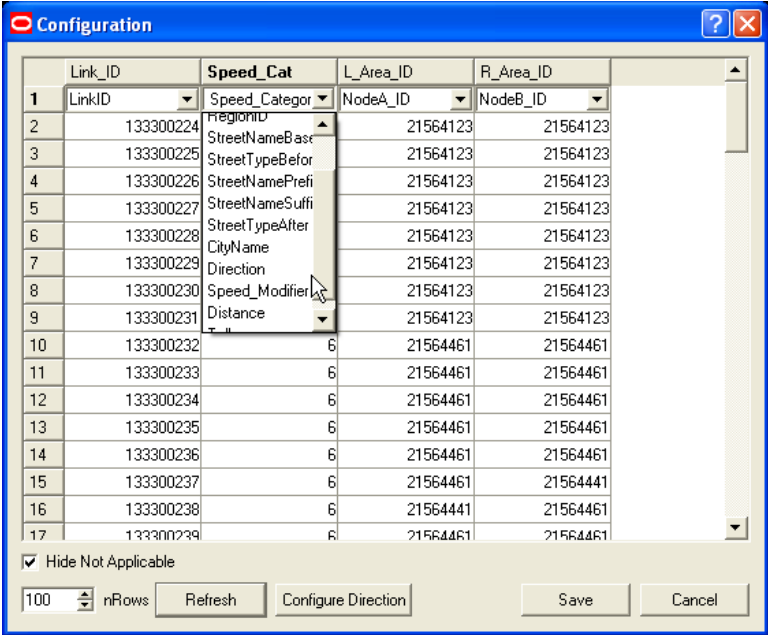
Configuration

| | Link_ID | Speed_Cat | L_Area_ID | R_Area_ID |
|---|---|---|---|---|
| 1 | LinkID | Speed_Categor | NodeA_ID | NodeB_ID |
| 2 | 133300224 | RegionID | 21564123 | 21564123 |
| 3 | 133300225 | StreetNameBase | 21564123 | 21564123 |
| 4 | 133300226 | StreetTypeBefor | 21564123 | 21564123 |
| 5 | 133300227 | StreetNamePrefi | 21564123 | 21564123 |
| 6 | 133300228 | StreetNameSuffi | 21564123 | 21564123 |
| 7 | 133300229 | StreetTypeAfter | 21564123 | 21564123 |
| 8 | 133300230 | CityName | 21564123 | 21564123 |
| 9 | 133300231 | Direction | 21564123 | 21564123 |
| | | Speed_Modifier | | |
| | | Distance | | |
| 10 | 133300232 | 6 | 21564461 | 21564461 |
| 11 | 133300233 | 6 | 21564461 | 21564461 |
| 12 | 133300234 | 6 | 21564461 | 21564461 |
| 13 | 133300235 | 6 | 21564461 | 21564461 |
| 14 | 133300236 | 6 | 21564461 | 21564461 |
| 15 | 133300237 | 6 | 21564461 | 21564441 |
| 16 | 133300238 | 6 | 21564441 | 21564461 |
| 17 | 133300239 | 6 | 21564461 | 21564461 |

Hide Not Applicable

100 nRows Refresh Configure Direction Save Cancel